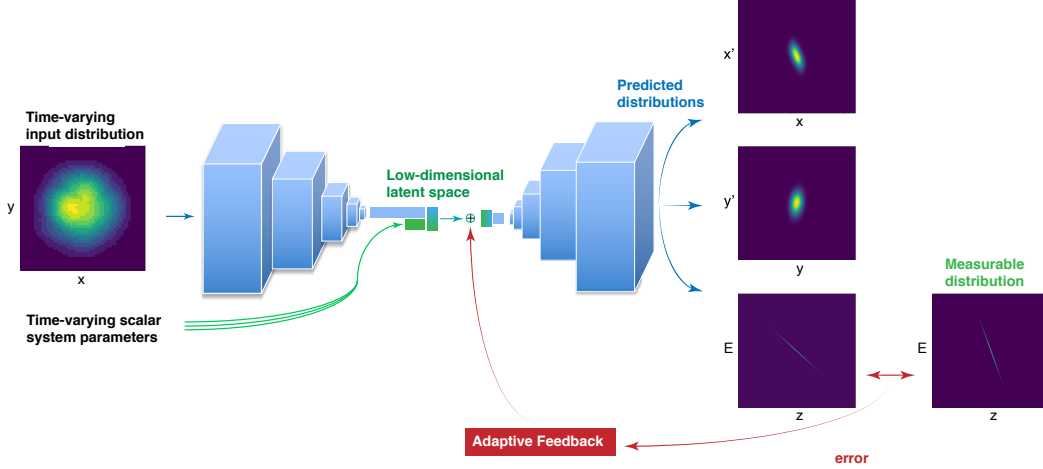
Time-varying input distribution

y

x

Low-dimensional latent space

$\oplus$

Predicted distributions

x'

x

y'

y

E

z

Measurable distribution

E

z

Time-varying scalar system parameters

Adaptive Feedback

error